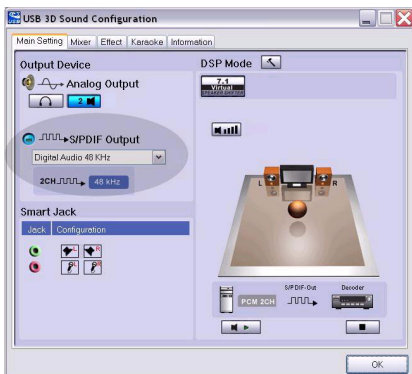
USB 3D Sound Configuration

Main Setting | Mixer | Effect | Karaoke | Information

Output Device

Analog Output

2

S/PDIF Output

Digital Audio 48 KHz

2CH

48 kHz

Smart Jack

Jack | Configuration

DSP Mode

7.1
Virtual

L

R

PCM 2CH

S/PDIF-Out

Decoder

OK